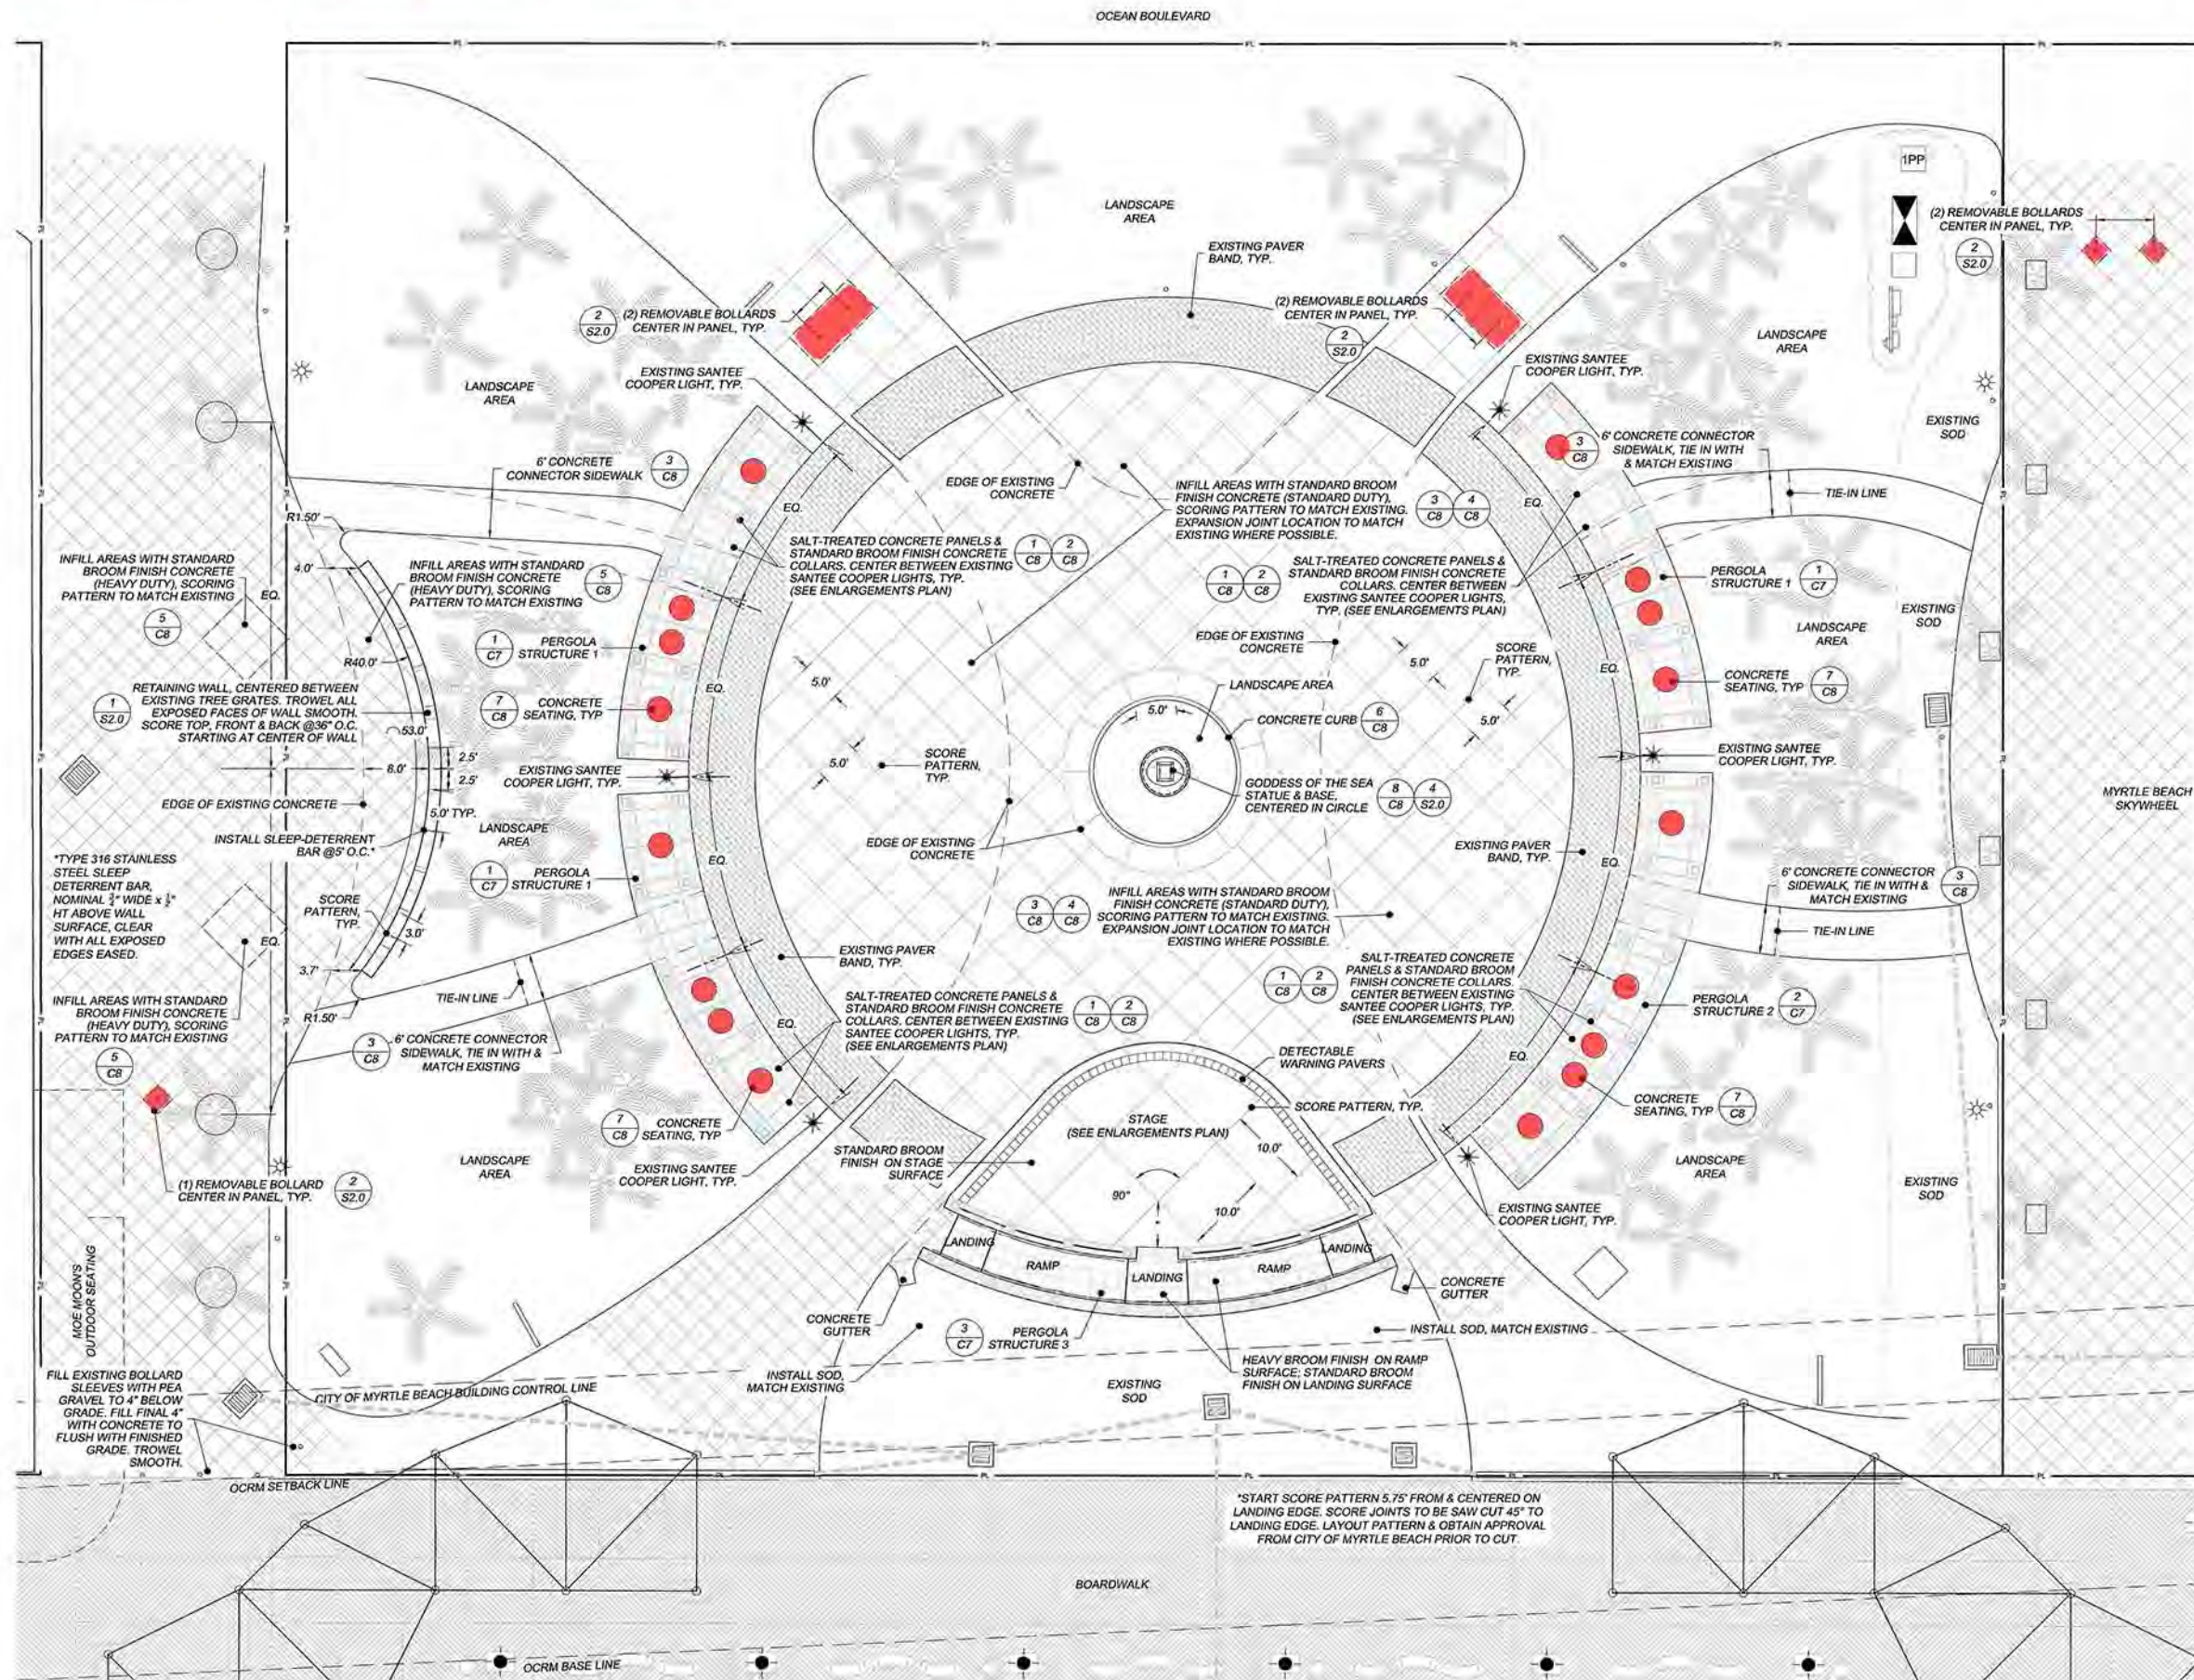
OCEAN BOULEVARD

LANDSCAPE AREA

EXISTING PAVER BAND, TYP.

1PP

(2) REMOVABLE BOLLARDS CENTER IN PANEL, TYP. 2 S2.0

(2) REMOVABLE BOLLARDS CENTER IN PANEL, TYP. 2 S2.0

(2) REMOVABLE BOLLARDS CENTER IN PANEL, TYP. 2 S2.0

LANDSCAPE AREA

EXISTING SANTEE COOPER LIGHT, TYP.

EXISTING SANTEE COOPER LIGHT, TYP.

LANDSCAPE AREA

EXISTING SOD

6' CONCRETE CONNECTOR SIDEWALK, TIE IN WITH & MATCH EXISTING 3 C8

6' CONCRETE CONNECTOR SIDEWALK 3 C8

EDGE OF EXISTING CONCRETE

INFILL AREAS WITH STANDARD BROOM FINISH CONCRETE (STANDARD DUTY), SCORING PATTERN TO MATCH EXISTING. EXPANSION JOINT LOCATION TO MATCH EXISTING WHERE POSSIBLE.

3 C8 4 C8

TIE-IN LINE

R1.50'

EQ.

SALT-TREATED CONCRETE PANELS & STANDARD BROOM FINISH CONCRETE COLLARS. CENTER BETWEEN EXISTING SANTEE COOPER LIGHTS, TYP. (SEE ENLARGEMENTS PLAN) 1 C8 2 C8

SALT-TREATED CONCRETE PANELS & STANDARD BROOM FINISH CONCRETE COLLARS. CENTER BETWEEN EXISTING SANTEE COOPER LIGHTS, TYP. (SEE ENLARGEMENTS PLAN) 1 C8 2 C8

INFILL AREAS WITH STANDARD BROOM FINISH CONCRETE (HEAVY DUTY), SCORING PATTERN TO MATCH EXISTING 5 C8

4.0'

INFILL AREAS WITH STANDARD BROOM FINISH CONCRETE (HEAVY DUTY), SCORING PATTERN TO MATCH EXISTING 5 C8

EQ.

PERGOLA STRUCTURE 1 1 C7

EXISTING SOD

LANDSCAPE AREA

PERGOLA STRUCTURE 1 1 C7

EDGE OF EXISTING CONCRETE

SCORE PATTERN, TYP.

5.0'

R40.0'

5.0'

CONCRETE SEATING, TYP 7 C8

RETAINING WALL, CENTERED BETWEEN EXISTING TREE GRATES. TROWEL ALL EXPOSED FACES OF WALL SMOOTH. SCORE TOP, FRONT & BACK @36" O.C. STARTING AT CENTER OF WALL 1 S2.0

CONCRETE SEATING, TYP 7 C8

EQ.

LANDSCAPE AREA

5.0'

CONCRETE CURB 6 C8

5.0'

53.0'

2.5'

2.5'

8.0'

5.0'

SCORE PATTERN, TYP.

EXISTING SANTEE COOPER LIGHT, TYP.

EXISTING SANTEE COOPER LIGHT, TYP.

GODDESS OF THE SEA STATUE & BASE, CENTERED IN CIRCLE 8 C8 4 S2.0

MYRTLE BEACH SKYWHEEL

EDGE OF EXISTING CONCRETE

5.0' TYP.

LANDSCAPE AREA

INSTALL SLEEP-DETERRENT BAR @5' O.C.*

EDGE OF EXISTING CONCRETE

EXISTING PAVER BAND, TYP.

EQ.

*TYPE 316 STAINLESS STEEL SLEEP DETERRENT BAR, NOMINAL $\frac{3}{4}$" WIDE x $\frac{1}{2}$" HT ABOVE WALL SURFACE, CLEAR WITH ALL EXPOSED EDGES EASED.

EQ.

PERGOLA STRUCTURE 1 1 C7

6' CONCRETE CONNECTOR SIDEWALK, TIE IN WITH & MATCH EXISTING 3 C8

SCORE PATTERN, TYP.

INFILL AREAS WITH STANDARD BROOM FINISH CONCRETE (STANDARD DUTY), SCORING PATTERN TO MATCH EXISTING. EXPANSION JOINT LOCATION TO MATCH EXISTING WHERE POSSIBLE. 3 C8 4 C8

TIE-IN LINE

3.0'

EQ.

3.7'

EXISTING PAVER BAND, TYP.

SALT-TREATED CONCRETE PANELS & STANDARD BROOM FINISH CONCRETE COLLARS. CENTER BETWEEN EXISTING SANTEE COOPER LIGHTS, TYP. (SEE ENLARGEMENTS PLAN) 1 C8 2 C8

TIE-IN LINE

INFILL AREAS WITH STANDARD BROOM FINISH CONCRETE (HEAVY DUTY), SCORING PATTERN TO MATCH EXISTING 5 C8

R1.50'

EQ.

PERGOLA STRUCTURE 2 2 C7

6' CONCRETE CONNECTOR SIDEWALK, TIE IN WITH & MATCH EXISTING 3 C8

SALT-TREATED CONCRETE PANELS & STANDARD BROOM FINISH CONCRETE COLLARS. CENTER BETWEEN EXISTING SANTEE COOPER LIGHTS, TYP. (SEE ENLARGEMENTS PLAN) 1 C8 2 C8

DETECTABLE WARNING PAVERS

EQ.

SCORE PATTERN, TYP.

CONCRETE SEATING, TYP 7 C8

CONCRETE SEATING, TYP 7 C8

STAGE (SEE ENLARGEMENTS PLAN)

LANDSCAPE AREA

10.0'

LANDSCAPE AREA

EXISTING SANTEE COOPER LIGHT, TYP.

STANDARD BROOM FINISH ON STAGE SURFACE

(1) REMOVABLE BOLLARD CENTER IN PANEL, TYP. 2 S2.0

EXISTING SOD

90°

10.0'

EXISTING SANTEE COOPER LIGHT, TYP.

LANDING

LANDING

RAMP

RAMP

LANDING

CONCRETE GUTTER

MOE MOON'S OUTDOOR SEATING

CONCRETE GUTTER

PERGOLA STRUCTURE 3 3 C7

INSTALL SOD, MATCH EXISTING

FILL EXISTING BOLLARD SLEEVES WITH PEA GRAVEL TO 4" BELOW GRADE. FILL FINAL 4" WITH CONCRETE TO FLUSH WITH FINISHED GRADE. TROWEL SMOOTH.

CITY OF MYRTLE BEACH BUILDING CONTROL LINE

INSTALL SOD, MATCH EXISTING

EXISTING SOD

HEAVY BROOM FINISH ON RAMP SURFACE; STANDARD BROOM FINISH ON LANDING SURFACE

OCRM SETBACK LINE

*START SCORE PATTERN 5.75' FROM & CENTERED ON LANDING EDGE. SCORE JOINTS TO BE SAW CUT 45° TO LANDING EDGE. LAYOUT PATTERN & OBTAIN APPROVAL FROM CITY OF MYRTLE BEACH PRIOR TO CUT.

BOARDWALK

OCRM BASE LINE